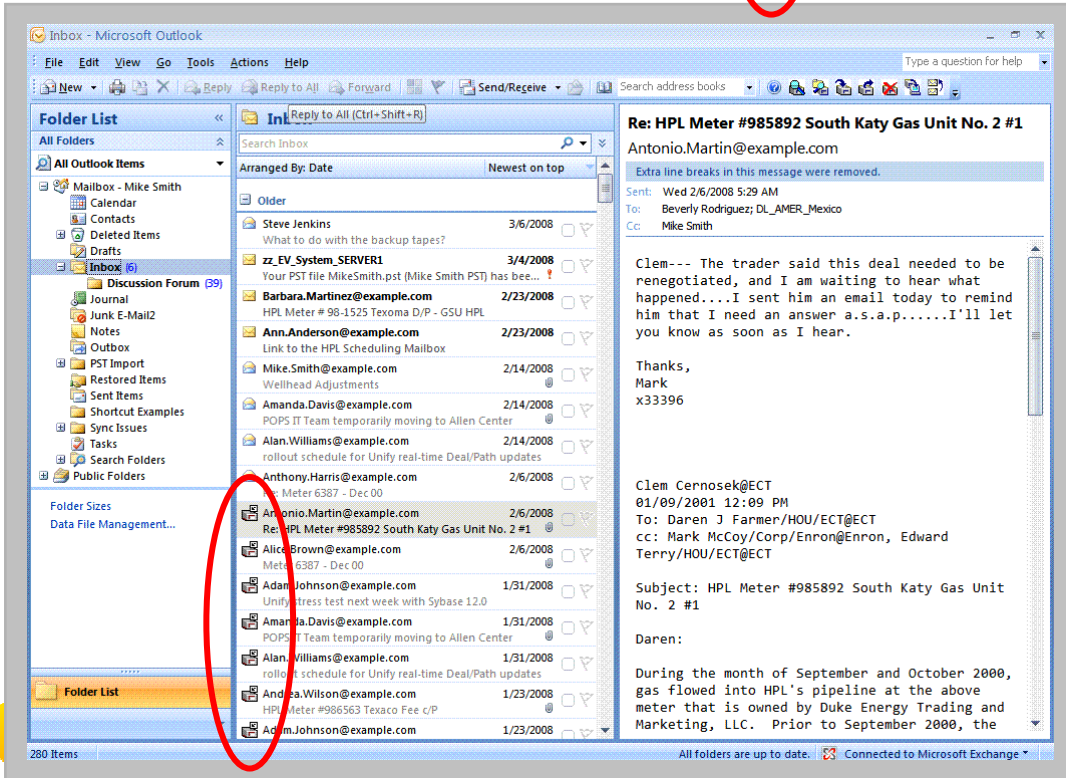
Inbox - Microsoft Outlook

File Edit View Go Tools Actions Help

Type a question for help

New Reply Reply to All Forward Send/Receive Search address books

Folder List

All Folders

All Outlook Items

Mailbox - Mike Smith
Calendar
Contacts
Deleted Items
Drafts
Inbox (6)
Discussion Forum (39)
Journal
Junk E-Mail2
Notes
Outbox
PST Import
Restored Items
Sent Items
Shortcut Examples
Sync Issues
Tasks
Search Folders
Public Folders

Folder Sizes
Data File Management...

Folder List

Inbox
Reply to All (Ctrl+Shift+R)

Search Inbox

Arranged By: Date Newest on top

Older

Steve Jenkins 3/6/2008
What to do with the backup tapes?

zz_EV_System_SERVER1 3/4/2008
Your PST file MikeSmith.pst (Mike Smith PST) has bee...

Barbara.Martinez@example.com 2/23/2008
HPL Meter # 98-1525 Texoma D/P - GSU HPL

Ann.Anderson@example.com 2/23/2008
Link to the HPL Scheduling Mailbox

Mike.Smith@example.com 2/14/2008
Wellhead Adjustments

Amanda.Davis@example.com 2/14/2008
POPS IT Team temporarily moving to Allen Center

Alan.Williams@example.com 2/14/2008
rollout schedule for Unify real-time Deal/Path updates

Anthony.Harris@example.com 2/6/2008
Re: Meter 6387 - Dec 00

Antonio.Martin@example.com 2/6/2008
Re: HPL Meter #985892 South Katy Gas Unit No. 2 #1

Alice.Brown@example.com 2/6/2008
Meter 6387 - Dec 00

Adam.Johnson@example.com 1/31/2008
Unify stress test next week with Sybase 12.0

Amanda.Davis@example.com 1/31/2008
POPS IT Team temporarily moving to Allen Center

Alan.Williams@example.com 1/31/2008
rollout schedule for Unify real-time Deal/Path updates

Andrea.Wilson@example.com 1/23/2008
HPL Meter #986563 Texaco Fee c/P

Adam.Johnson@example.com 1/23/2008

Re: HPL Meter #985892 South Katy Gas Unit No. 2 #1
Antonio.Martin@example.com
Extra line breaks in this message were removed.
Sent: Wed 2/6/2008 5:29 AM
To: Beverly Rodriguez; DL_AMER_Mexico
Cc: Mike Smith

Clem--- The trader said this deal needed to be renegotiated, and I am waiting to hear what happened....I sent him an email today to remind him that I need an answer a.s.a.p......I'll let you know as soon as I hear.

Thanks,
Mark
x33396

Clem Cernosek@ECT
01/09/2001 12:09 PM
To: Daren J Farmer/HOU/ECT@ECT
cc: Mark McCoy/Corp/Enron@Enron, Edward Terry/HOU/ECT@ECT

Subject: HPL Meter #985892 South Katy Gas Unit No. 2 #1

Daren:

During the month of September and October 2000, gas flowed into HPL's pipeline at the above meter that is owned by Duke Energy Trading and Marketing, LLC. Prior to September 2000, the

280 Items
All folders are up to date. Connected to Microsoft Exchange